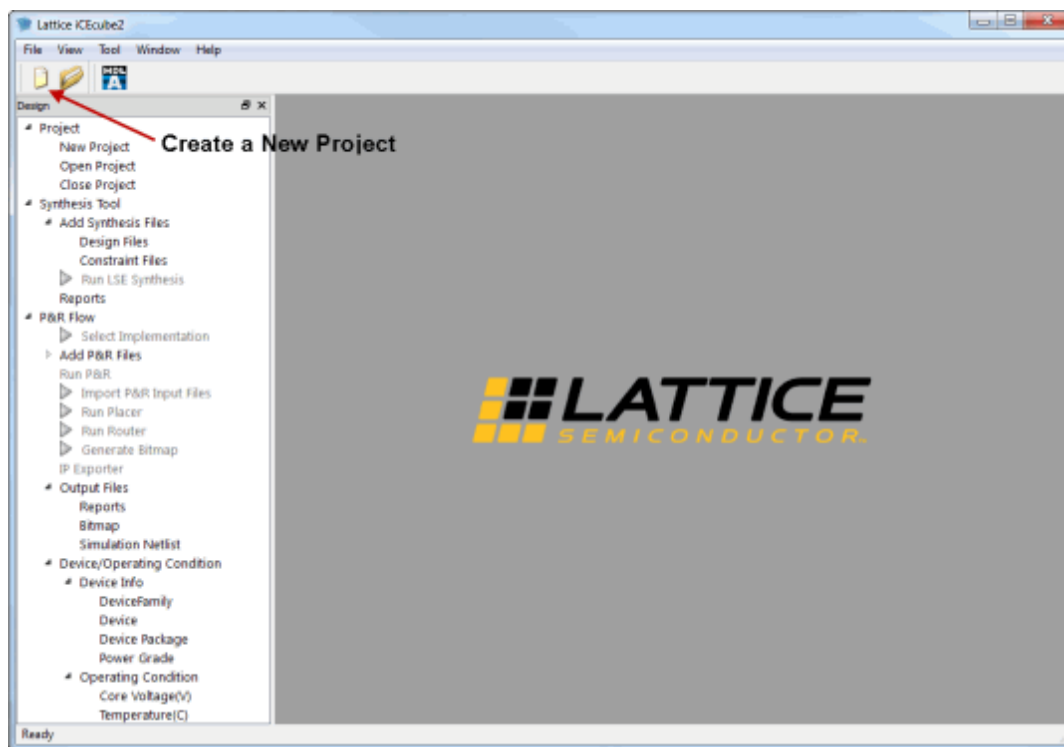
Lattice iCEcube2

File View Tool Window Help

HDL A

Design

Project
New Project
Open Project
Close Project
Synthesis Tool
Add Synthesis Files
Design Files
Constraint Files
Run LSE Synthesis
Reports
P&R Flow
Select Implementation
Add P&R Files
Run P&R
Import P&R Input Files
Run Placer
Run Router
Generate Bitmap
IP Exporter
Output Files
Reports
Bitmap
Simulation Netlist
Device/Operating Condition
Device Info
DeviceFamily
Device
Device Package
Power Grade
Operating Condition
Core Voltage(V)
Temperature(C)

Create a New Project

LATTICE
SEMICONDUCTOR.

Ready